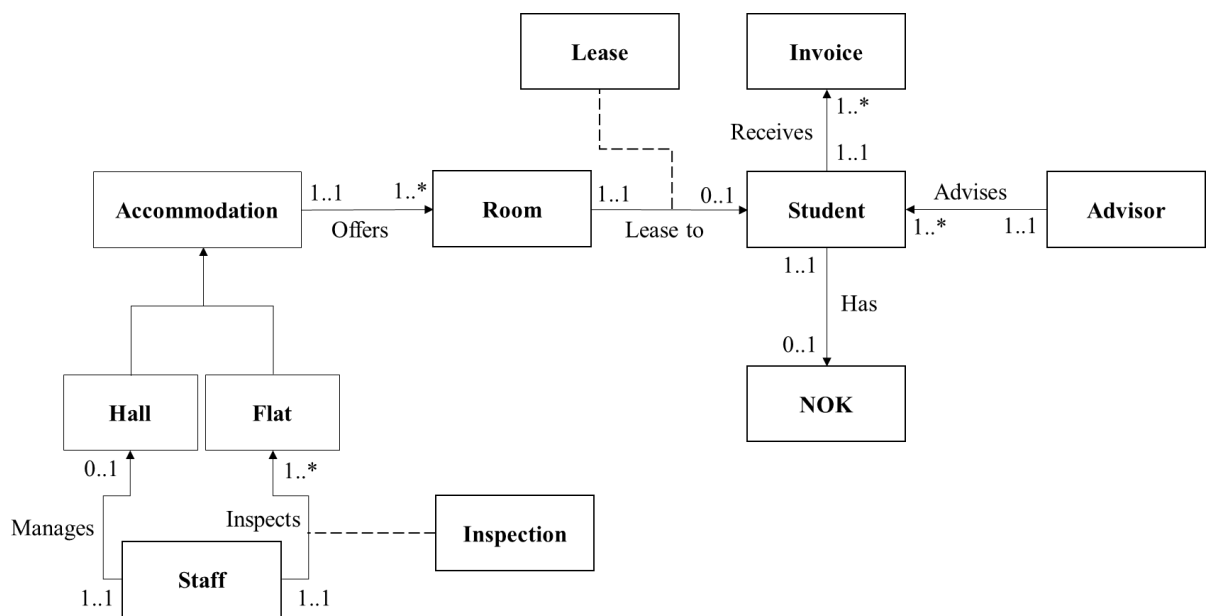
Lease

Invoice

1..*

Receives

1..1

Accommodation

1..1

1..*

Offers

Room

1..1

Lease to

0..1

Student

Advises

1..*

1..1

Advisor

1..1

Has

0..1

NOK

Hall

Flat

0..1

1..*

Manages

Inspects

Inspection

Staff

1..1

1..1